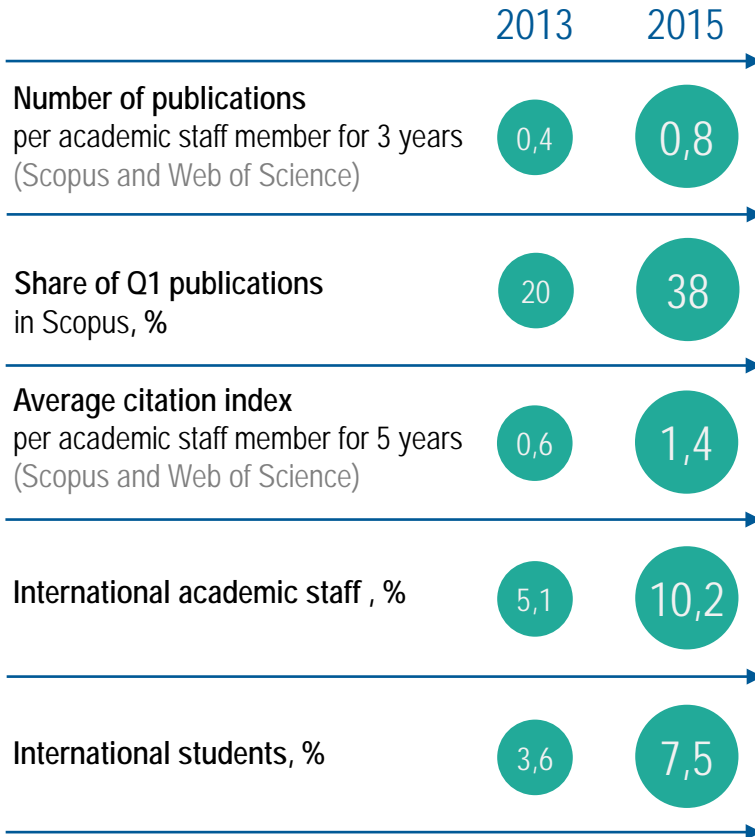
| | 2013 | 2015 |
|---|---|---|
| **Number of publications** per academic staff member for 3 years (Scopus and Web of Science) | 0,4 | 0,8 |
| **Share of Q1 publications** in Scopus, **%** | 20 | 38 |
| **Average citation index** per academic staff member for 5 years (Scopus and Web of Science) | 0,6 | 1,4 |
| **International academic staff , %** | 5,1 | 10,2 |
| **International students, %** | 3,6 | 7,5 |